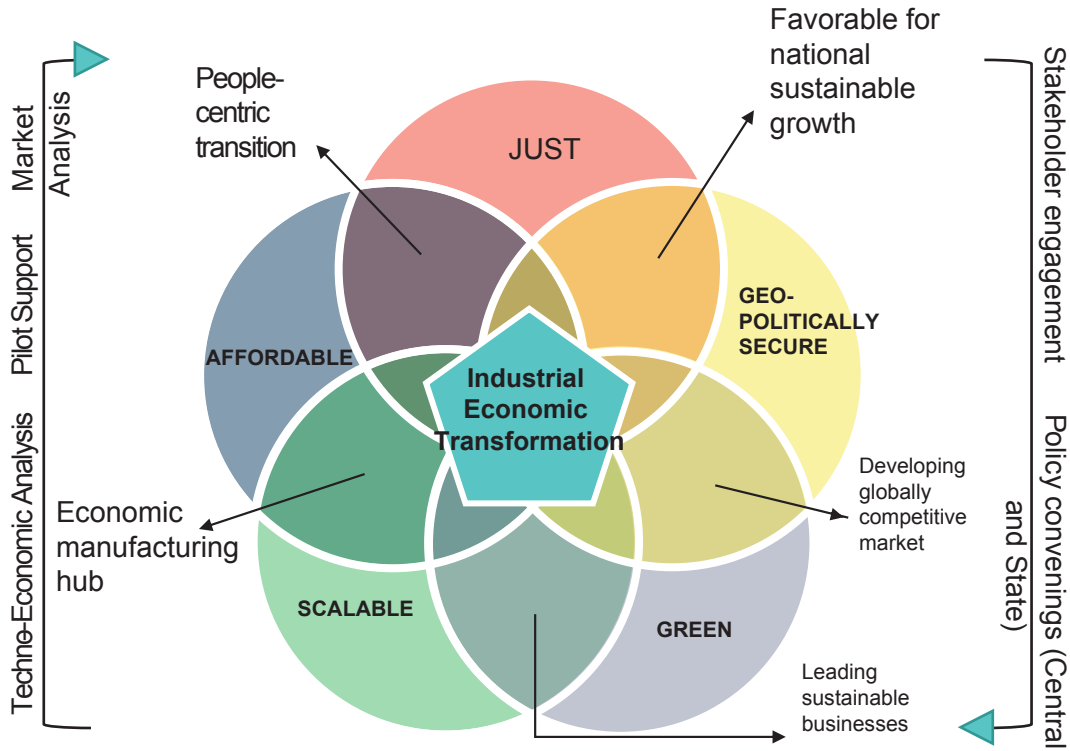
Market Analysis

Pilot Support

Techne-Economic Analysis

People-centric transition

JUST

Favorable for national sustainable growth

GEO-POLITICALLY SECURE

AFFORDABLE

Industrial Economic Transformation

Developing globally competitive market

Economic manufacturing hub

SCALABLE

GREEN

Leading sustainable businesses

Stakeholder engagement

Policy convenings (Central and State)